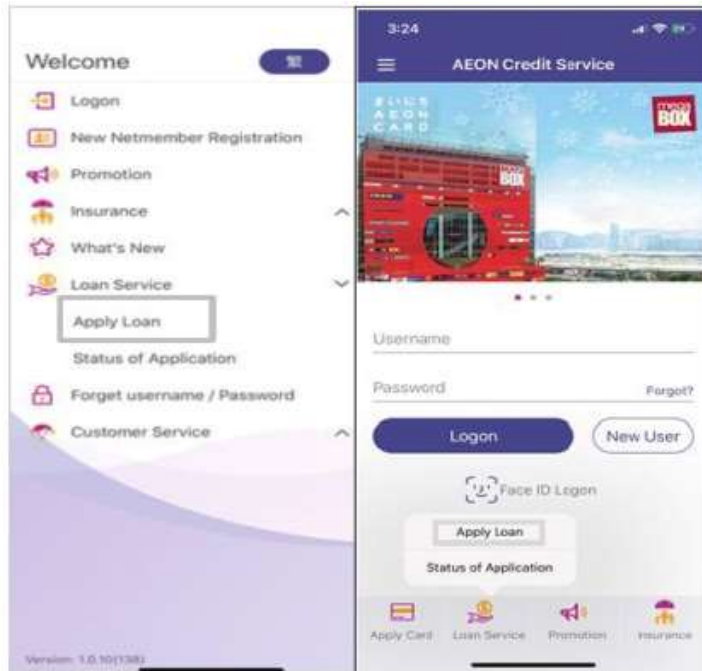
Welcome
繁
Logon
New Netmember Registration
Promotion
Insurance
What's New
Loan Service
Apply Loan
Status of Application
Forget username / Password
Customer Service
Version: 1.0.10(138)

3:24
AEON Credit Service
AEON CARD
mega BOX
Username
Password
Forgot?
Logon
New User
Face ID Logon
Apply Loan
Status of Application
Apply Card
Loan Service
Promotion
Insurance